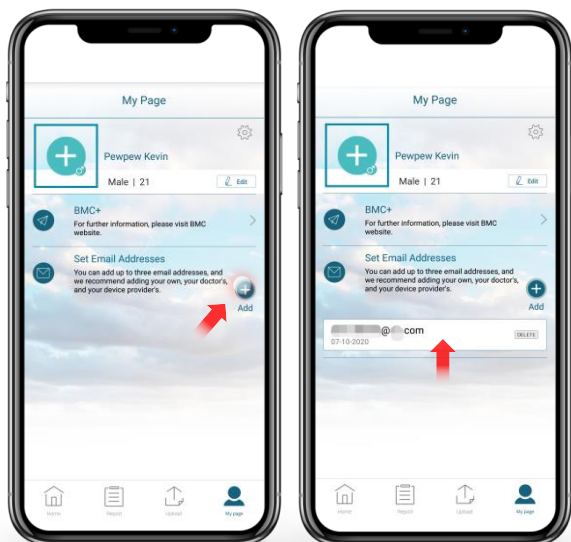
My Page

Pewpew Kevin

Male | 21

Edit

BMC+

For further information, please visit BMC website.

Set Email Addresses

You can add up to three email addresses, and we recommend adding your own, your doctor's, and your device provider's.

Add

Home Report Upload My page

My Page

Pewpew Kevin

Male | 21

Edit

BMC+

For further information, please visit BMC website.

Set Email Addresses

You can add up to three email addresses, and we recommend adding your own, your doctor's, and your device provider's.

Add

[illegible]@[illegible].com

07-10-2020

DELETE

Home Report Upload My page